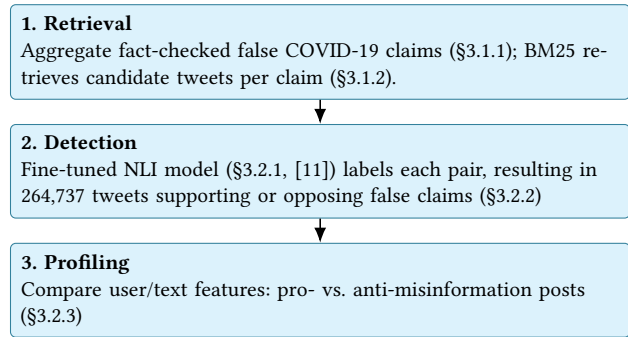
**1. Retrieval**
Aggregate fact-checked false COVID-19 claims (§3.1.1); BM25 retrieves candidate tweets per claim (§3.1.2).

**2. Detection**
Fine-tuned NLI model (§3.2.1, [11]) labels each pair, resulting in 264,737 tweets supporting or opposing false claims (§3.2.2)

**3. Profiling**
Compare user/text features: pro- vs. anti-misinformation posts (§3.2.3)